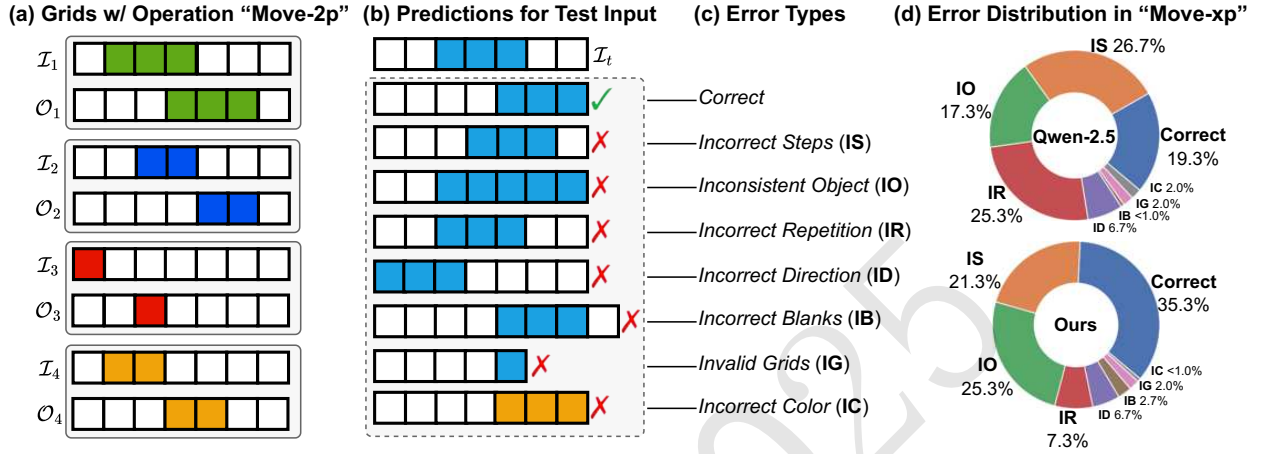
(a) Grids w/ Operation "Move-2p"

$\mathcal{I}_1$

$\mathcal{O}_1$

$\mathcal{I}_2$

$\mathcal{O}_2$

$\mathcal{I}_3$

$\mathcal{O}_3$

$\mathcal{I}_4$

$\mathcal{O}_4$

(b) Predictions for Test Input

$\mathcal{I}_t$

(c) Error Types

Correct

Incorrect Steps (IS)

Inconsistent Object (IO)

Incorrect Repetition (IR)

Incorrect Direction (ID)

Incorrect Blanks (IB)

Invalid Grids (IG)

Incorrect Color (IC)

(d) Error Distribution in "Move-xp"

Qwen-2.5

IS 26.7%

IO 17.3%

Correct 19.3%

IR 25.3%

IC 2.0%

IG 2.0%

IB <1.0%

ID 6.7%

Ours

IS 21.3%

Correct 35.3%

IO 25.3%

IR 7.3%

IC <1.0%

IG 2.0%

IB 2.7%

ID 6.7%